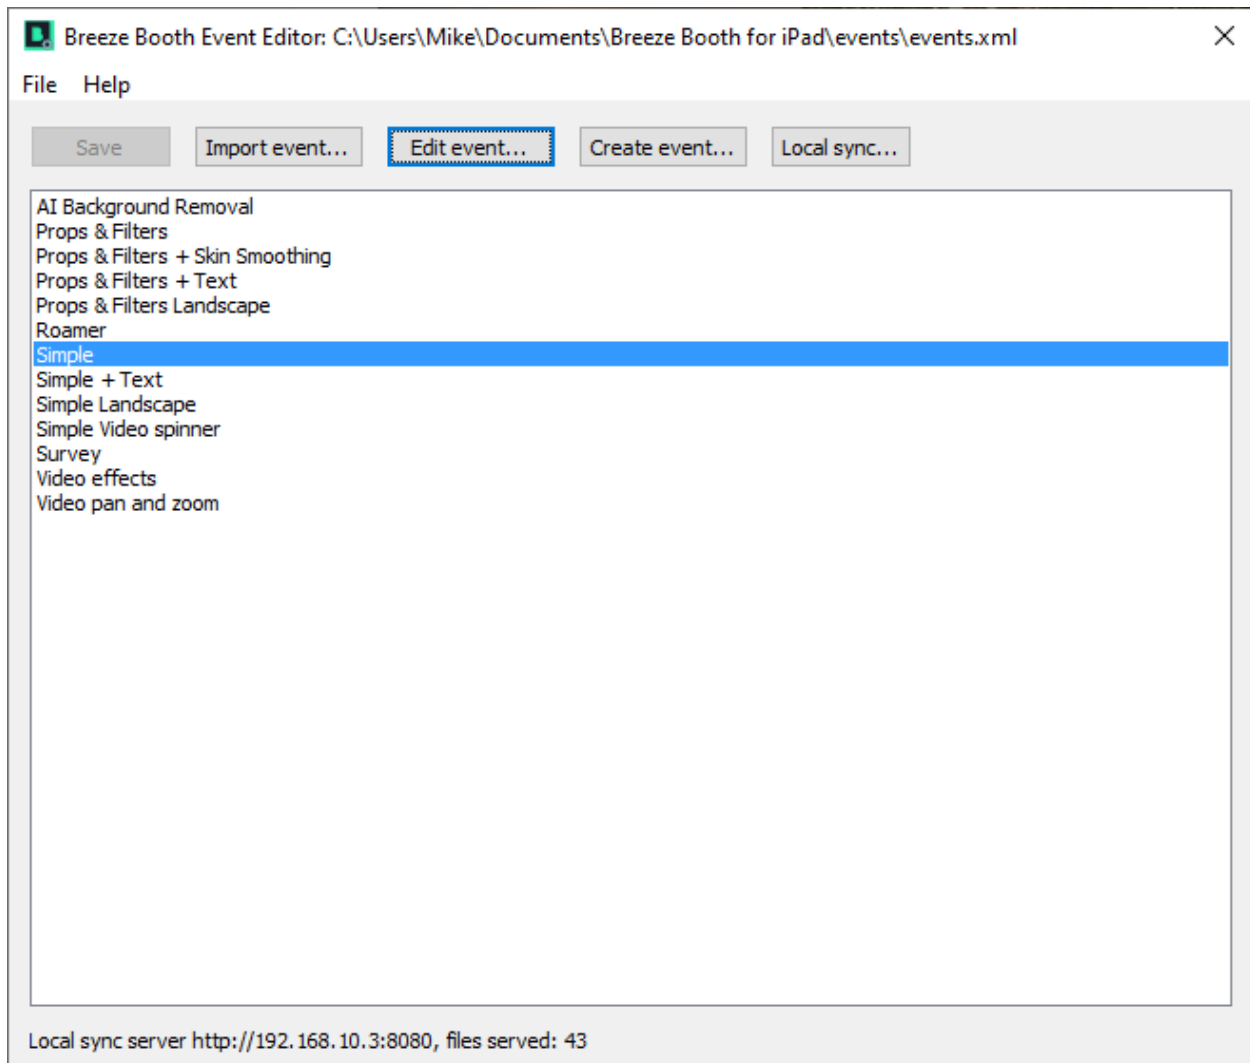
Breeze Booth Event Editor: C:\Users\Mike\Documents\Breeze Booth for iPad\events\events.xml

File Help

Save Import event... Edit event... Create event... Local sync...

AI Background Removal
Props & Filters
Props & Filters + Skin Smoothing
Props & Filters + Text
Props & Filters Landscape
Roamer
Simple
Simple + Text
Simple Landscape
Simple Video spinner
Survey
Video effects
Video pan and zoom

Local sync server http://192.168.10.3:8080, files served: 43